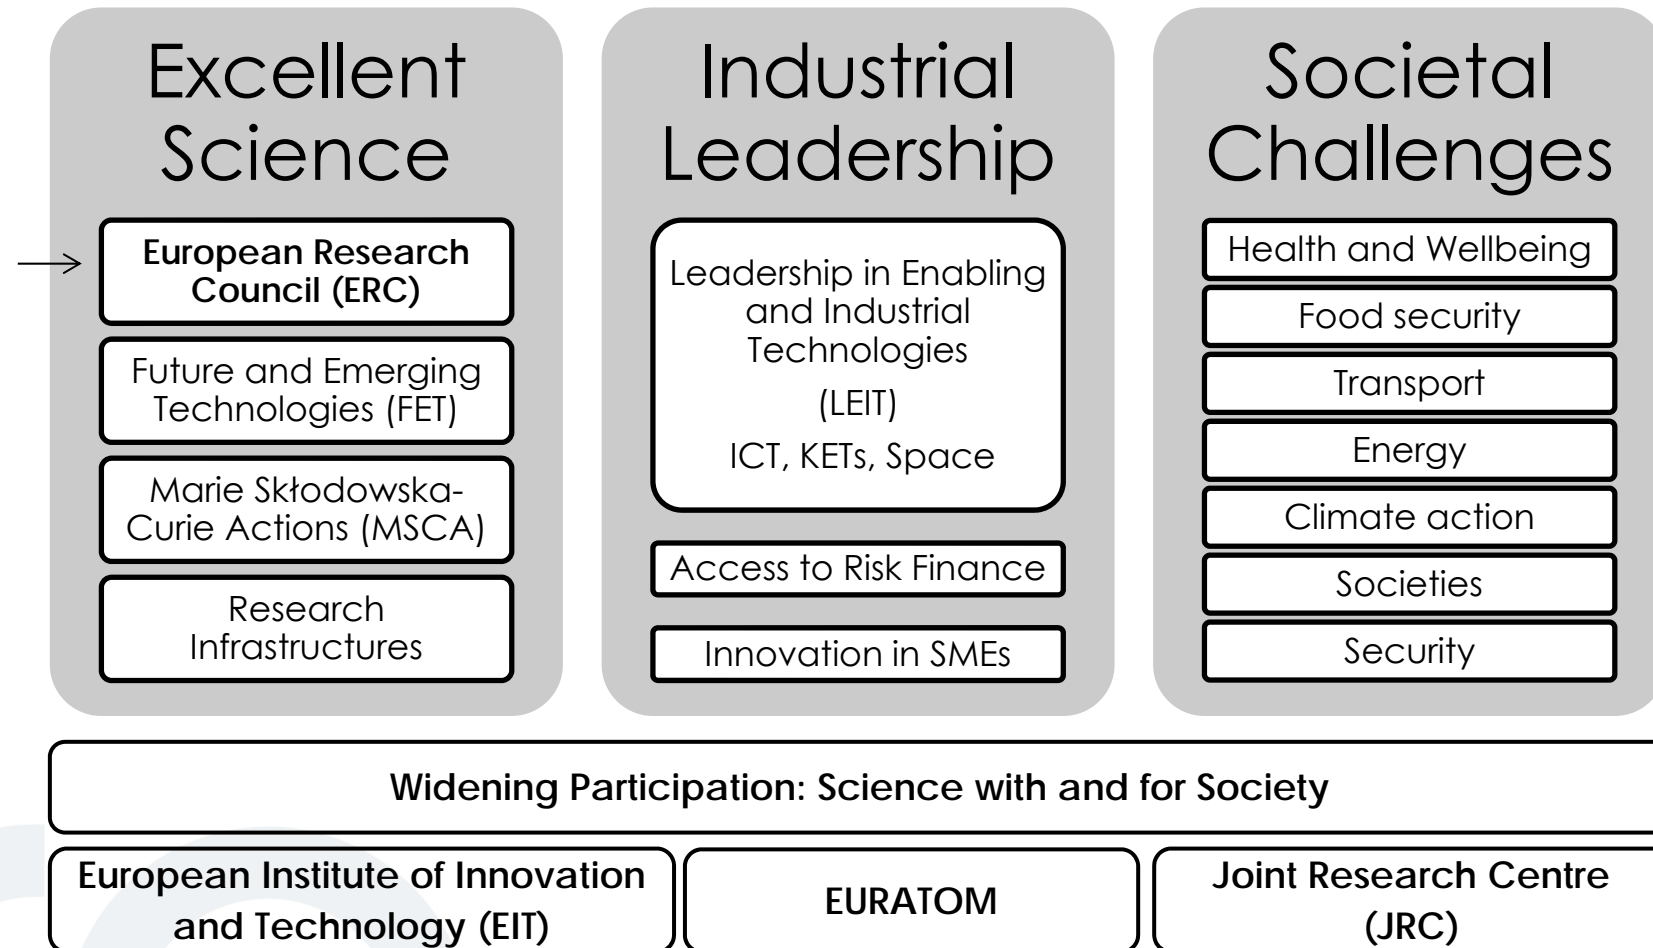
Excellent Science

European Research Council (ERC)

Future and Emerging Technologies (FET)

Marie Skłodowska-Curie Actions (MSCA)

Research Infrastructures

Industrial Leadership

Leadership in Enabling and Industrial Technologies

(LEIT)

ICT, KETs, Space

Access to Risk Finance

Innovation in SMEs

Societal Challenges

Health and Wellbeing

Food security

Transport

Energy

Climate action

Societies

Security

Widening Participation: Science with and for Society

European Institute of Innovation and Technology (EIT)

EURATOM

Joint Research Centre (JRC)